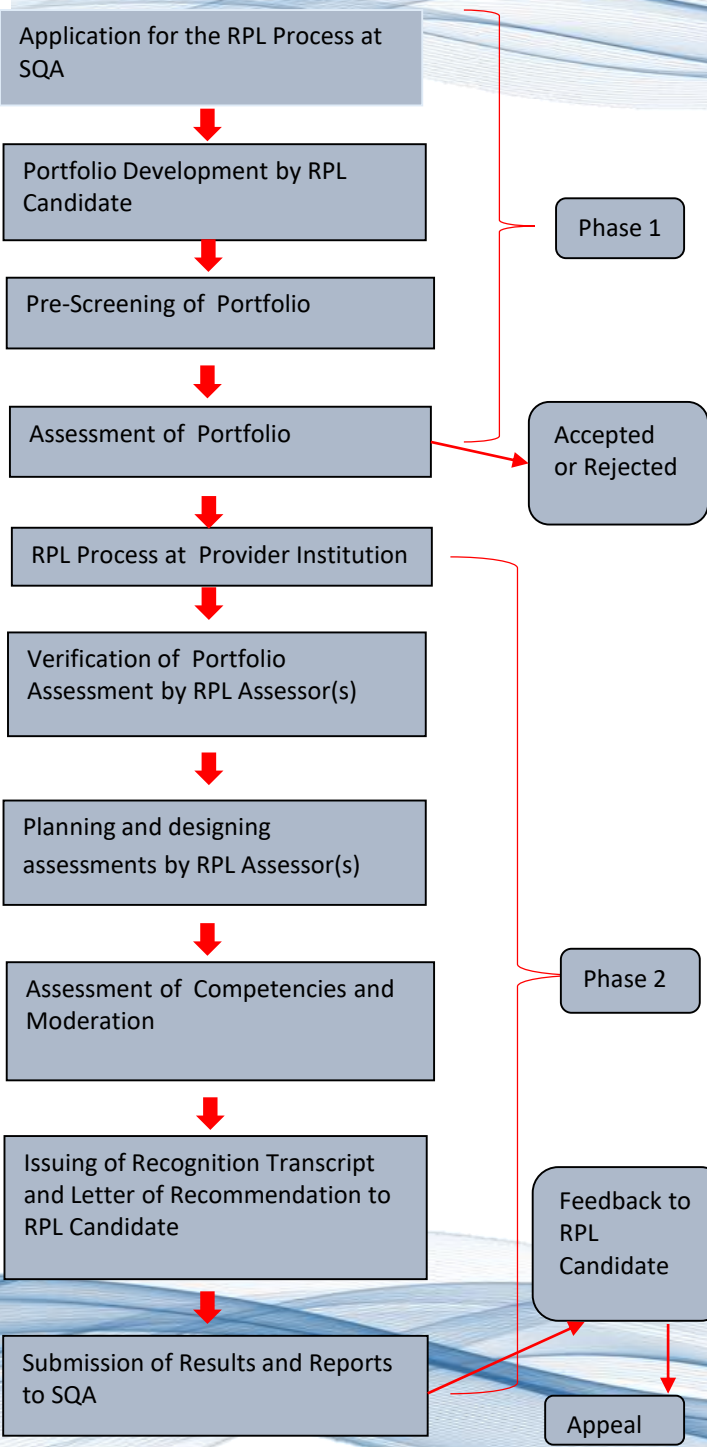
Application for the RPL Process at SQA

Portfolio Development by RPL Candidate

Phase 1

Pre-Screening of Portfolio

Assessment of Portfolio

Accepted or Rejected

RPL Process at Provider Institution

Verification of Portfolio Assessment by RPL Assessor(s)

Planning and designing assessments by RPL Assessor(s)

Assessment of Competencies and Moderation

Phase 2

Issuing of Recognition Transcript and Letter of Recommendation to RPL Candidate

Feedback to RPL Candidate

Submission of Results and Reports to SQA

Appeal